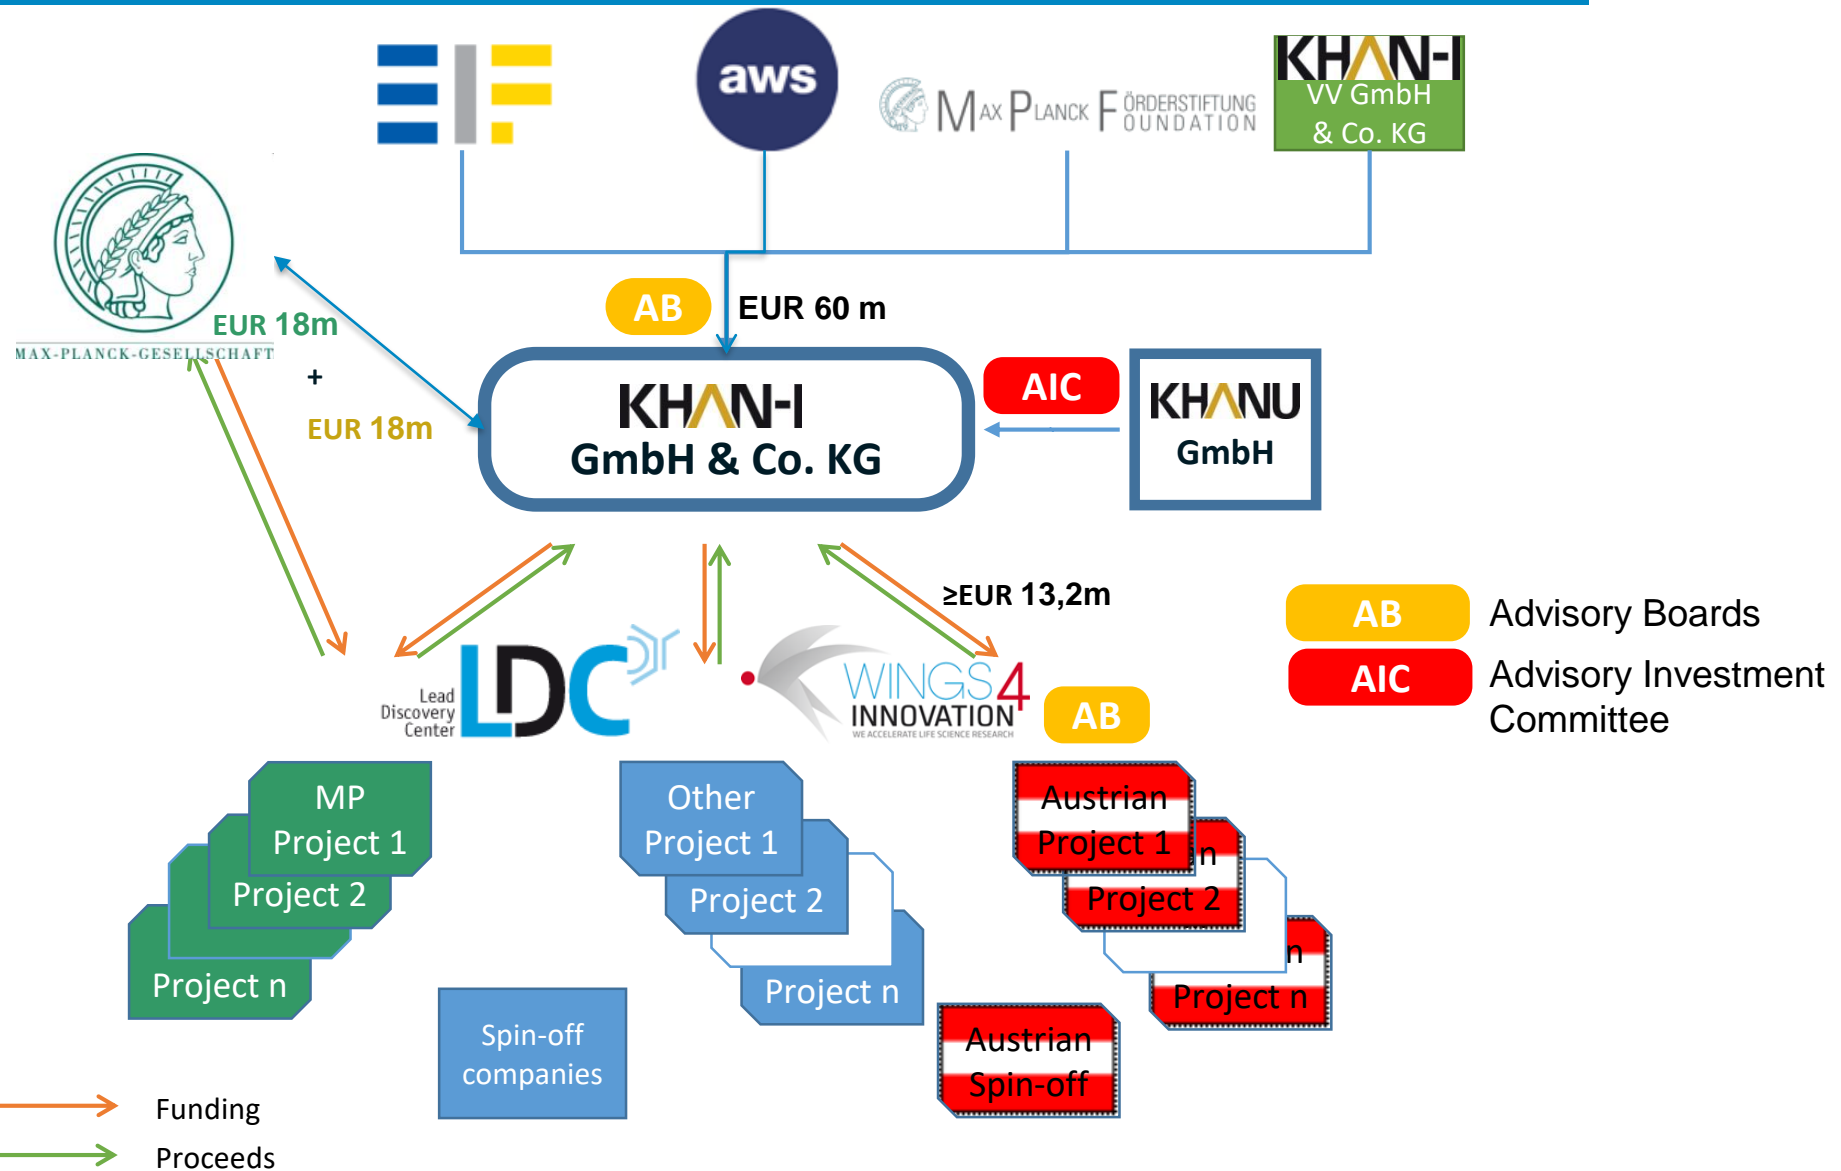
EIF

aws

MAX PLANCK FÖRDERSTIFTUNG FOUNDATION

KHAN-I VV GmbH & Co. KG

MAX-PLANCK-GESELLSCHAFT

EUR 18m
+
EUR 18m

AB

EUR 60 m

KHAN-I GmbH & Co. KG

AIC

KHANU GmbH

≥EUR 13,2m

AB Advisory Boards

AIC Advisory Investment Committee

Lead Discovery Center LDC

WINGS4 INNOVATION WE ACCELERATE LIFE SCIENCE RESEARCH

AB

MP Project 1

Project 2

Project n

Other Project 1

Project 2

Project n

Austrian Project 1

n Project 2

n Project n

Spin-off companies

Austrian Spin-off

Funding

Proceeds